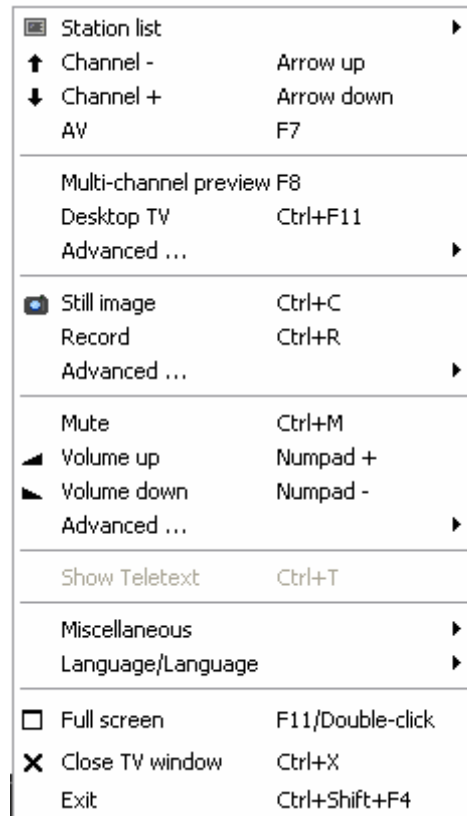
Station list
Channel - Arrow up
Channel + Arrow down
AV F7

Multi-channel preview F8
Desktop TV Ctrl+F11
Advanced ...

Still image Ctrl+C
Record Ctrl+R
Advanced ...

Mute Ctrl+M
Volume up Numpad +
Volume down Numpad -
Advanced ...

Show Teletext Ctrl+T

Miscellaneous
Language/Language

Full screen F11/Double-click
Close TV window Ctrl+X
Exit Ctrl+Shift+F4